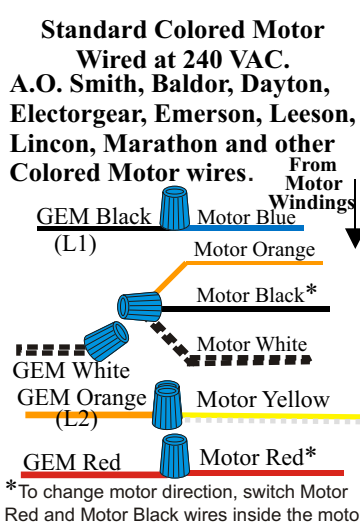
Standard Colored Motor Wired at 240 VAC.

A.O. Smith, Baldor, Dayton, Electorgear, Emerson, Leeson, Lincon, Marathon and other Colored Motor wires.

From Motor Windings

GEM Black
(L1)

Motor Blue

Motor Orange

Motor Black*

Motor White

GEM White

GEM Orange
(L2)

Motor Yellow

GEM Red

Motor Red*

*To change motor direction, switch Motor Red and Motor Black wires inside the moto